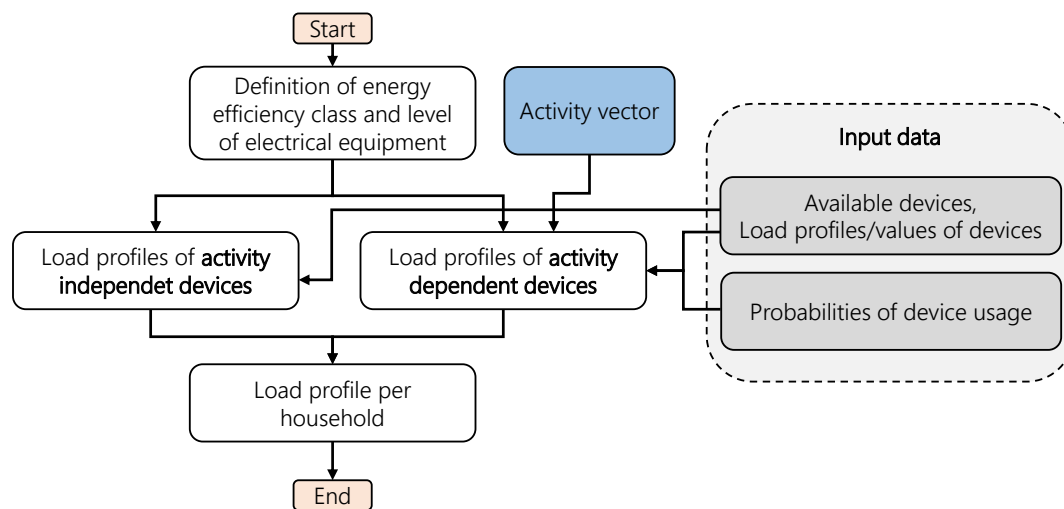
Start

Definition of energy efficiency class and level of electrical equipment

Activity vector

Input data

Available devices, Load profiles/values of devices

Probabilities of device usage

Load profiles of **activity independet devices**

Load profiles of **activity dependent devices**

Load profile per household

End